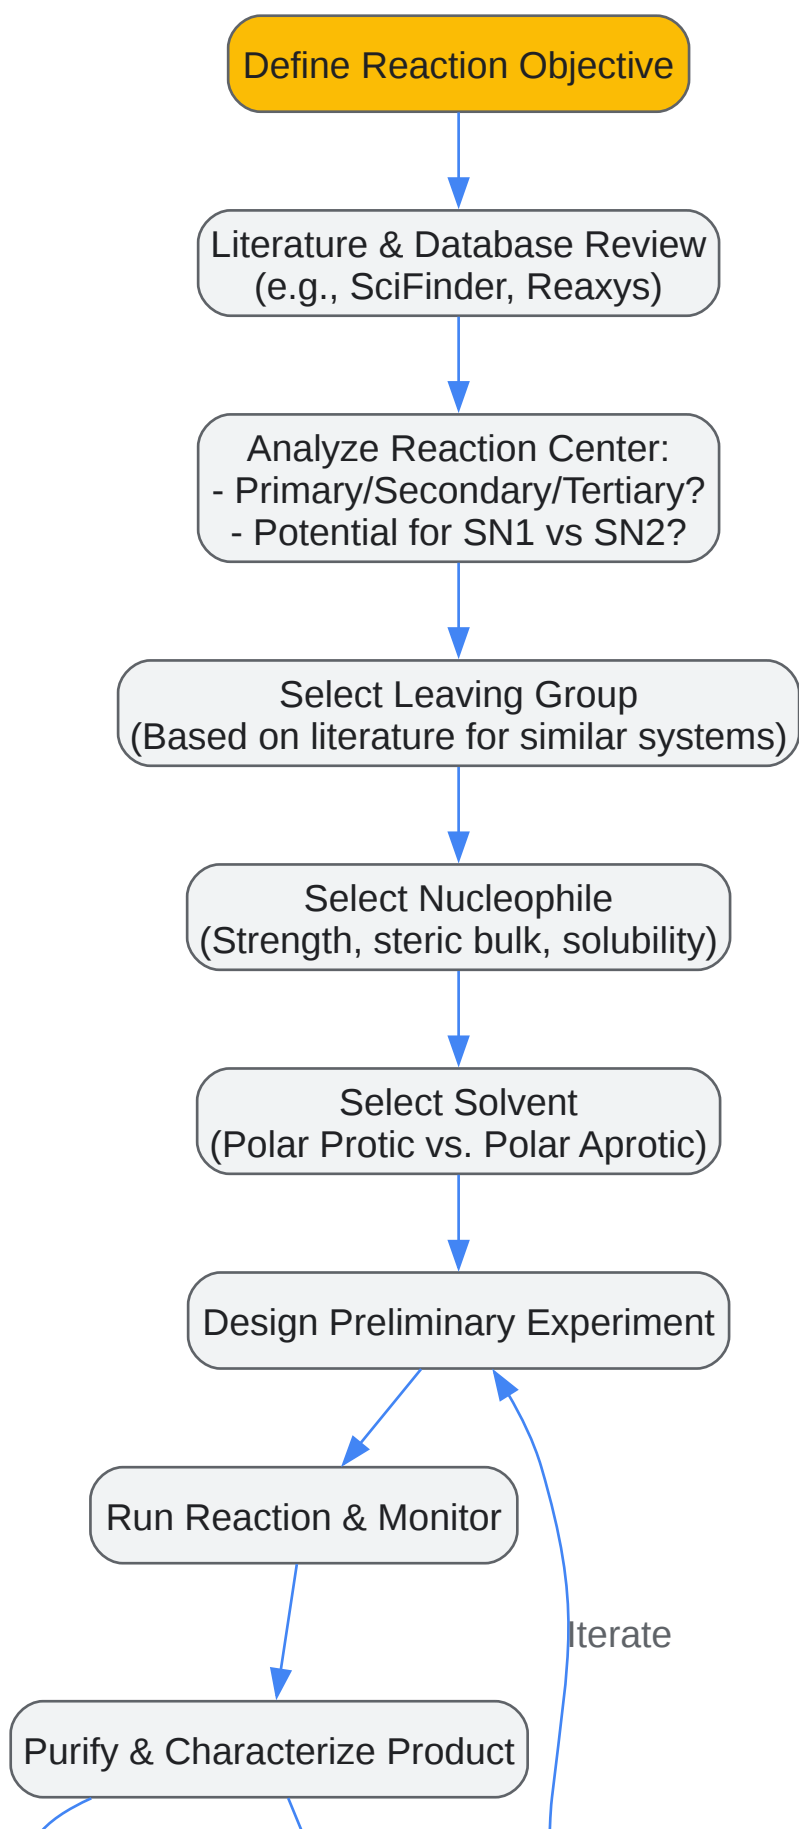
Define Reaction Objective

Literature & Database Review
(e.g., SciFinder, Reaxys)

Analyze Reaction Center:
- Primary/Secondary/Tertiary?
- Potential for SN1 vs SN2?

Select Leaving Group
(Based on literature for similar systems)

Select Nucleophile
(Strength, steric bulk, solubility)

Select Solvent
(Polar Protic vs. Polar Aprotic)

Design Preliminary Experiment

Run Reaction & Monitor

Iterate

Purify & Characterize Product